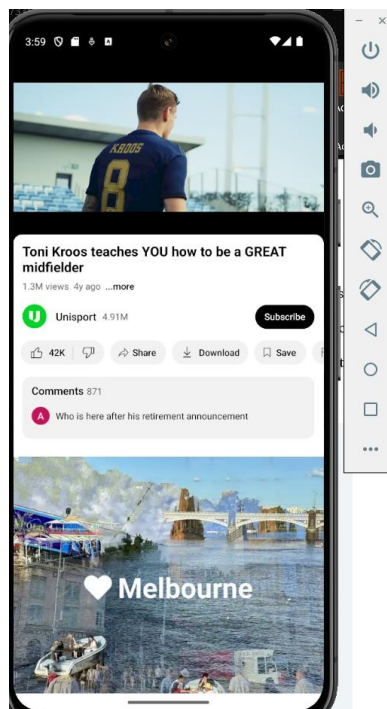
3:59

KROOS 8

Toni Kroos teaches YOU how to be a GREAT midfielder

1.3M views 4y ago ...more

Unisport 4.91M

Subscribe

42K

Share

Download

Save

Comments 871

A Who is here after his retirement announcement

Melbourne